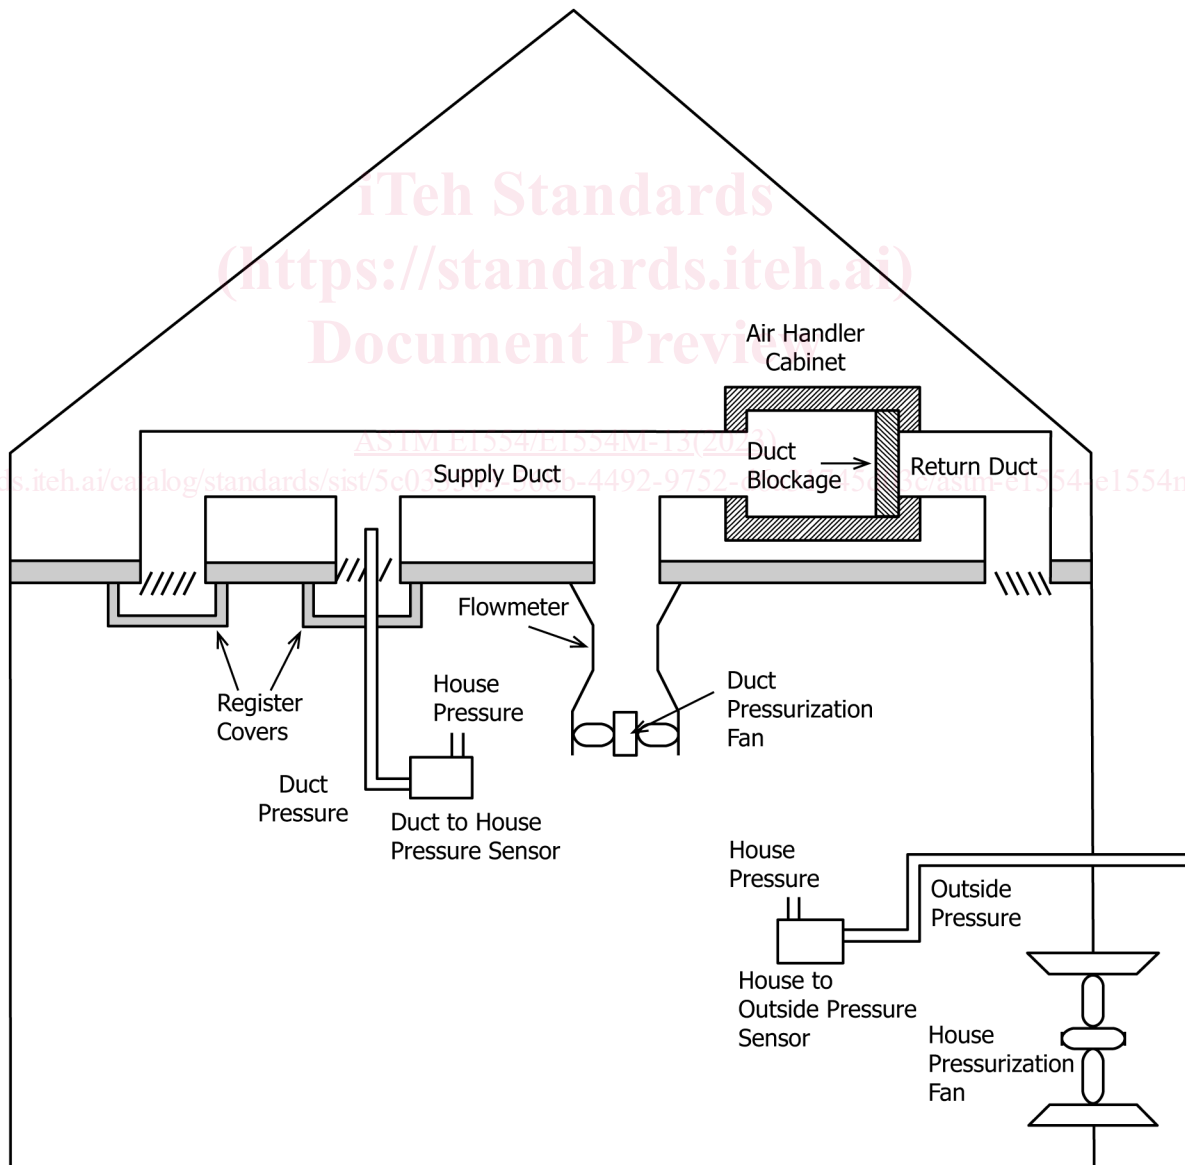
iTeh Standards
(https://standards.iteh.ai)
Document Preview

Air Handler Cabinet

ASTM E1554/E1554M-13(2023)

s.iteh.ai/catalog/standards/sist/5c03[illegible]-4492-9752-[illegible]/astm-e1554-e1554m

Supply Duct

Duct Blockage

Return Duct

Flowmeter

Register Covers

House Pressure

Duct Pressurization Fan

Duct Pressure

Duct to House Pressure Sensor

House Pressure

Outside Pressure

House to Outside Pressure Sensor

House Pressurization Fan